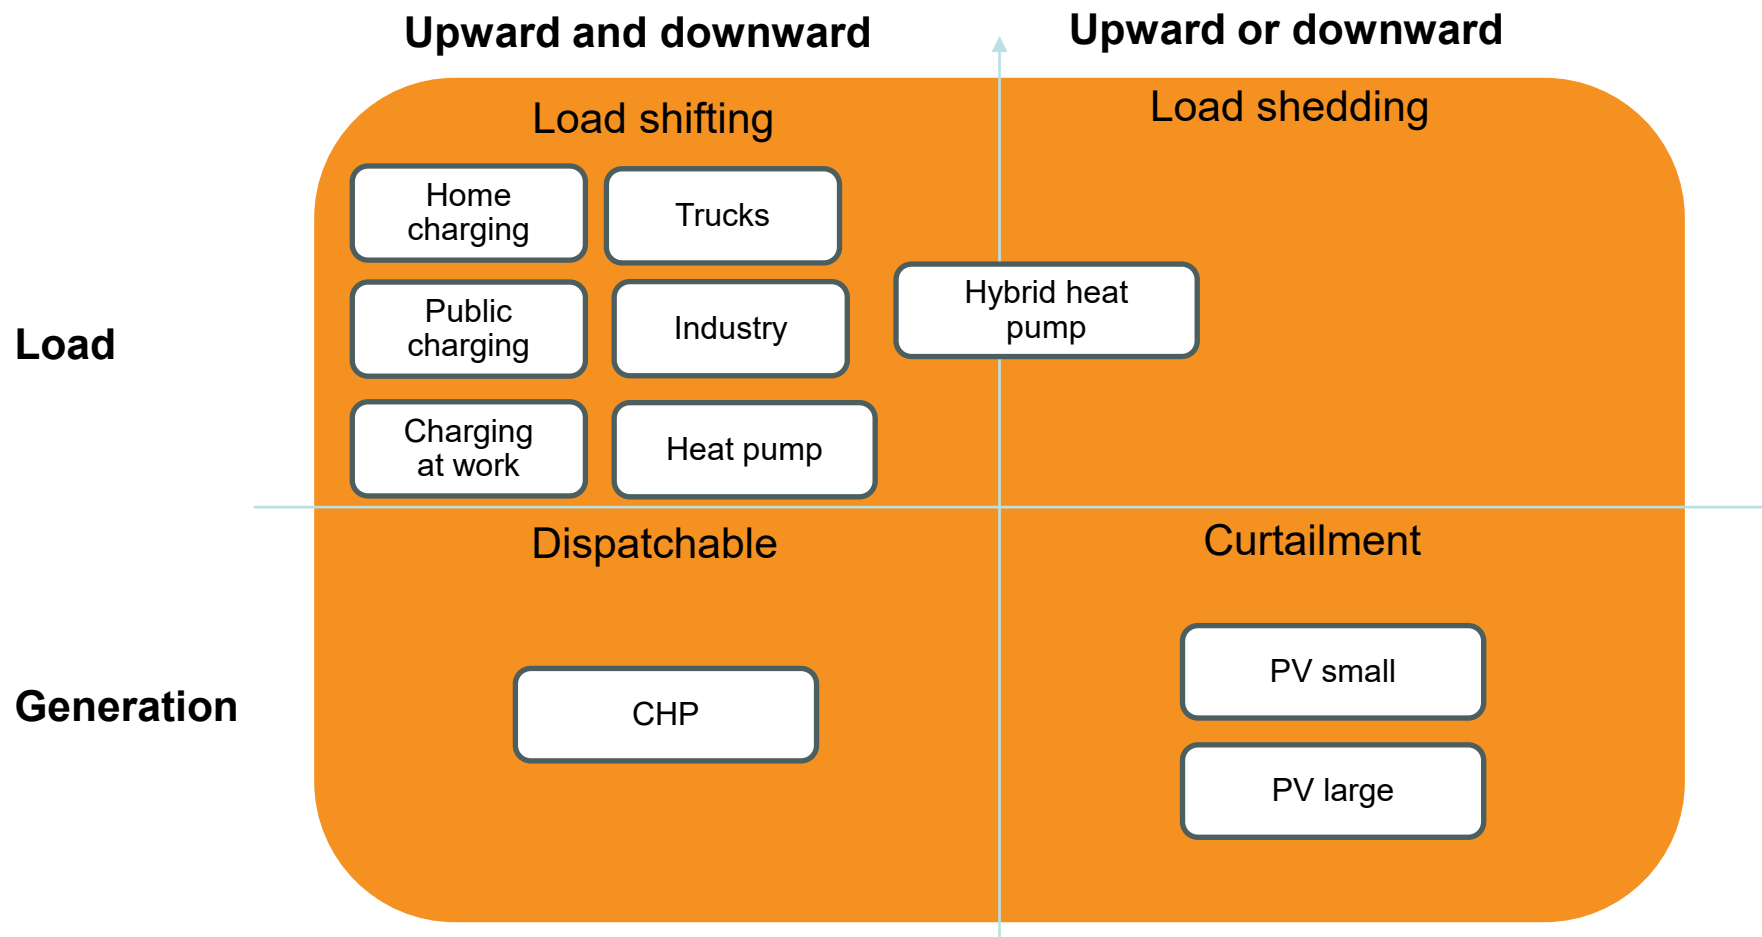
Upward and downward

Upward or downward

Load shifting

Load shedding

Home charging

Trucks

Public charging

Industry

Hybrid heat pump

Load

Charging at work

Heat pump

Dispatchable

Curtailment

PV small

Generation

CHP

PV large